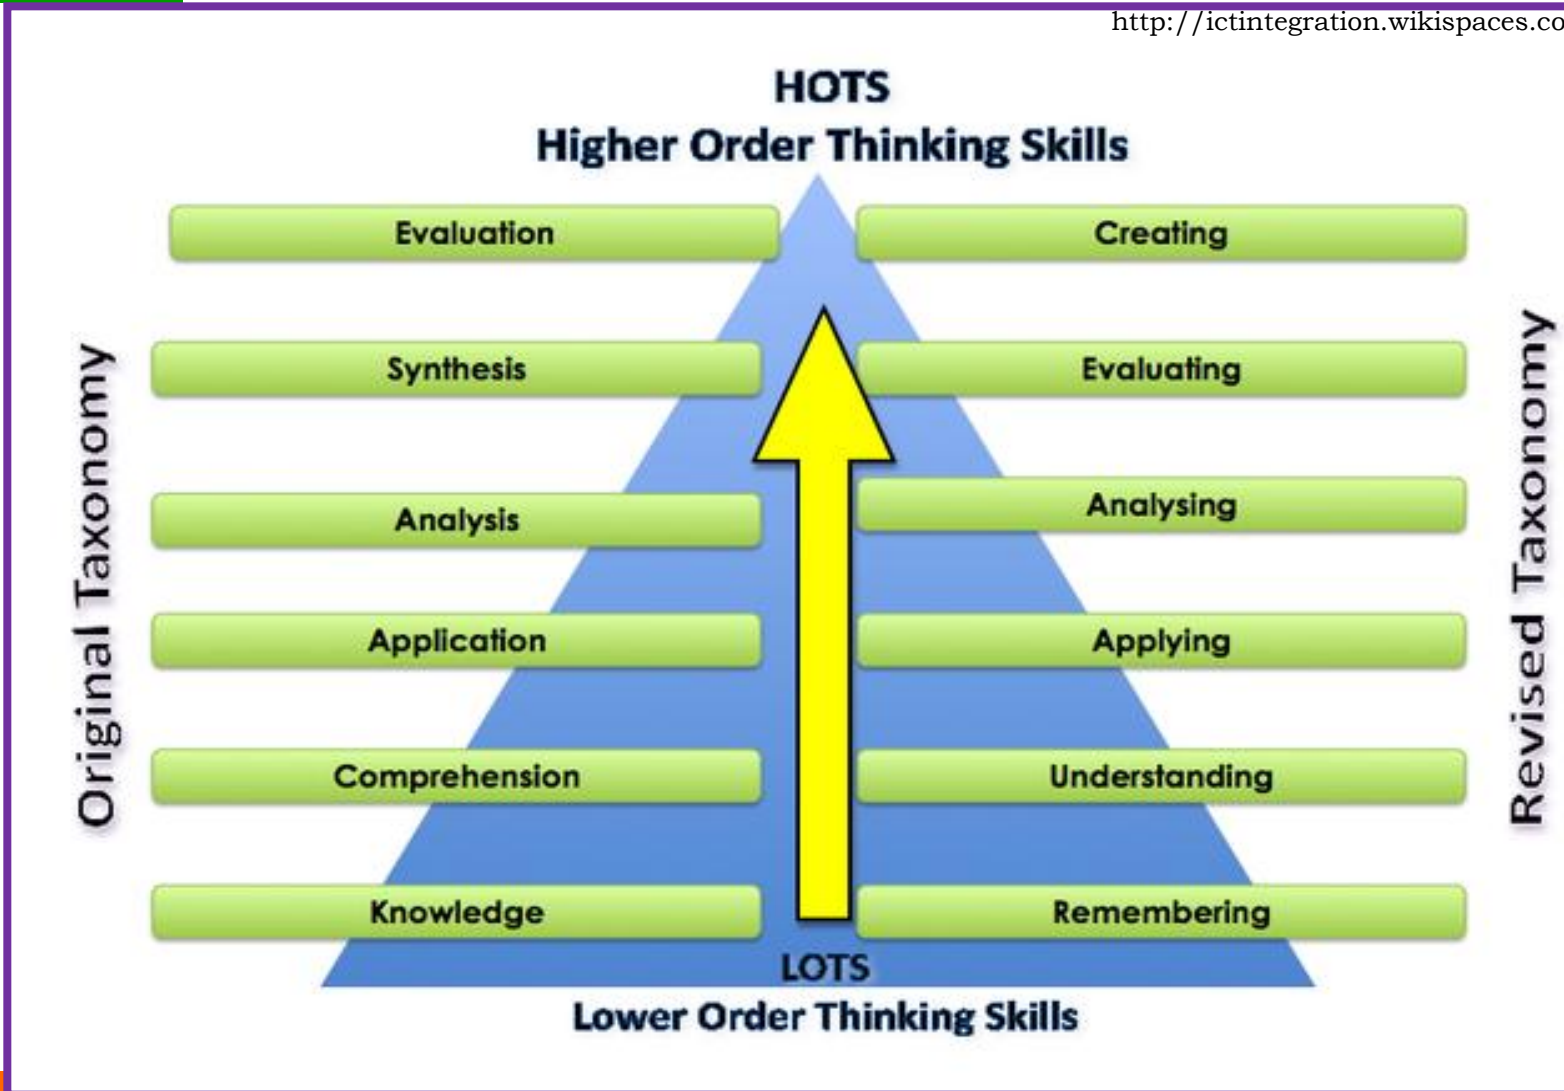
http://ictintegration.wikispaces.co

HOTS
Higher Order Thinking Skills

Original Taxonomy

Evaluation
Synthesis
Analysis
Application
Comprehension
Knowledge

Creating
Evaluating
Analysing
Applying
Understanding
Remembering

Revised Taxonomy

LOTS
Lower Order Thinking Skills